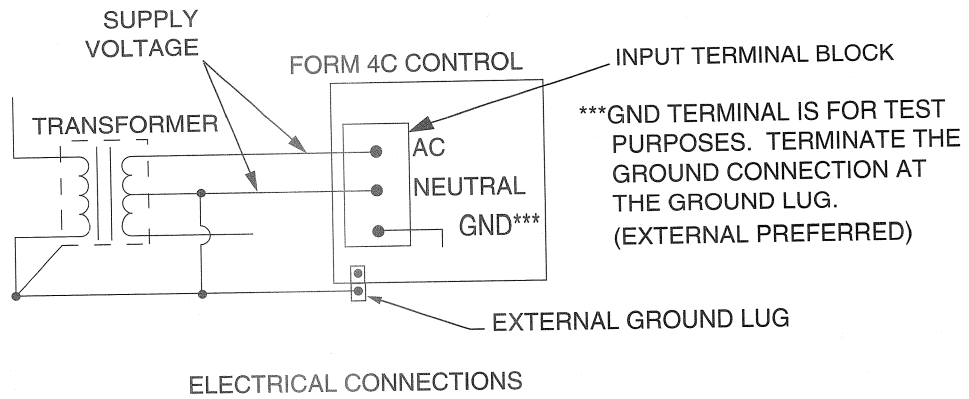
SUPPLY VOLTAGE

FORM 4C CONTROL

INPUT TERMINAL BLOCK

TRANSFORMER

AC

NEUTRAL

GND***

***GND TERMINAL IS FOR TEST PURPOSES. TERMINATE THE GROUND CONNECTION AT THE GROUND LUG. (EXTERNAL PREFERRED)

EXTERNAL GROUND LUG

ELECTRICAL CONNECTIONS